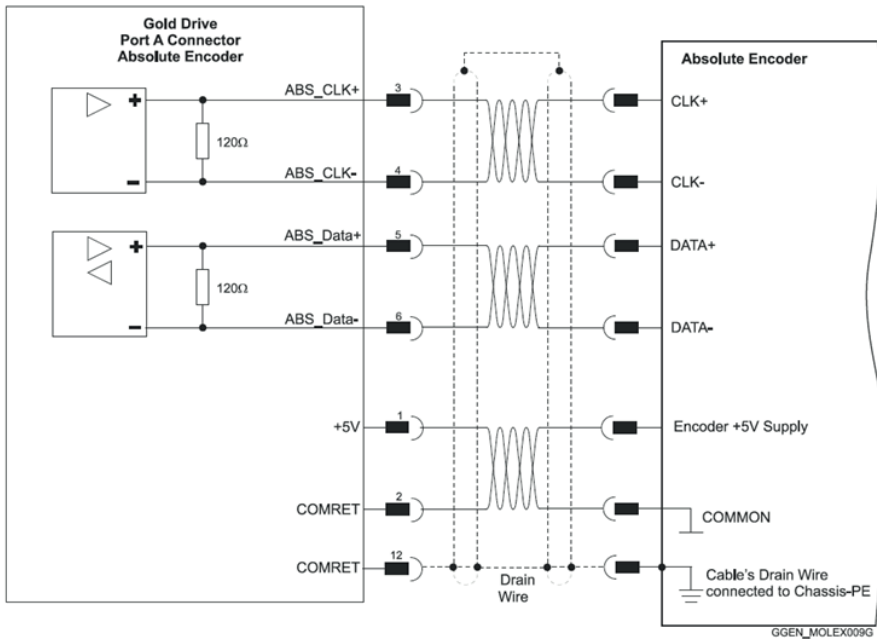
Gold Drive
Port A Connector
Absolute Encoder

+
−
120Ω
ABS_CLK+
3
ABS_CLK-
4

+
−
120Ω
ABS_Data+
5
ABS_Data-
6

+5V
1
COMRET
2
COMRET
12

Drain Wire

Absolute Encoder
CLK+
CLK-
DATA+
DATA-
Encoder +5V Supply
COMMON
Cable's Drain Wire connected to Chassis-PE

GGEN_MOLEX009G